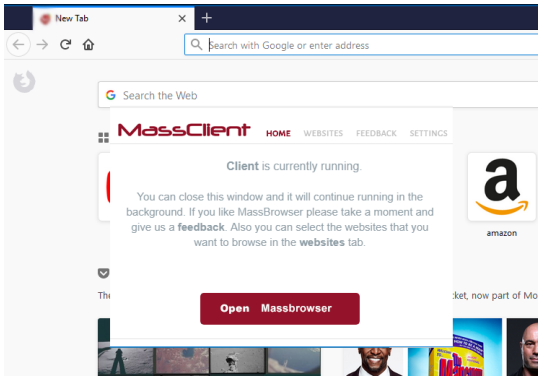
New Tab

Search with Google or enter address

Search the Web

MassClient HOME WEBSITES FEEDBACK SETTINGS

Client is currently running.

You can close this window and it will continue running in the background. If you like MassBrowser please take a moment and give us a feedback. Also you can select the websites that you want to browse in the websites tab.

Open Massbrowser

amazon

The

cket, now part of Mo